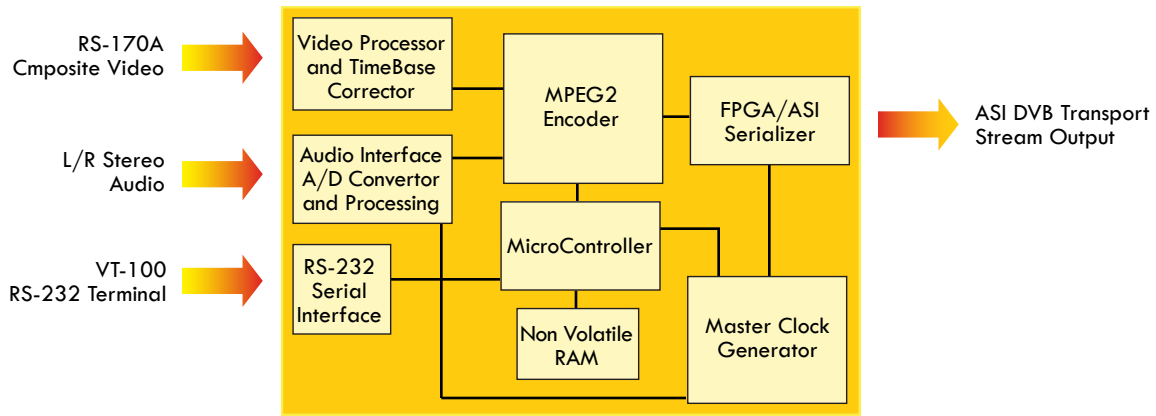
RS-170A
Cmposite Video

L/R Stereo
Audio

VT-100
RS-232 Terminal

Video Processor and TimeBase Corrector

Audio Interface A/D Convertor and Processing

RS-232 Serial Interface

MPEG2 Encoder

MicroController

Non Volatile RAM

FPGA/ASI Serializer

Master Clock Generator

ASI DVB Transport Stream Output